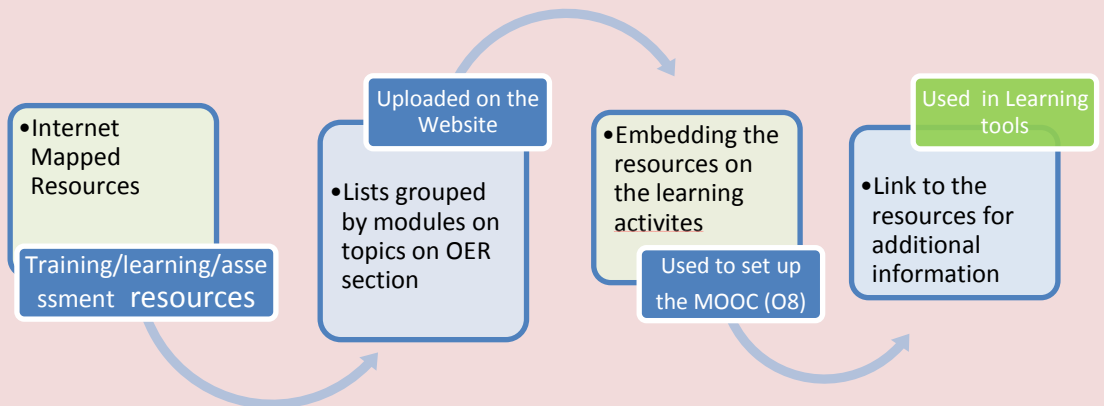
•Internet Mapped Resources

Training/learning/assessment resources

Uploaded on the Website

•Lists grouped by modules on topics on OER section

•Embedding the resources on the learning activites

Used to set up the MOOC (O8)

Used in Learning tools

•Link to the resources for additional information